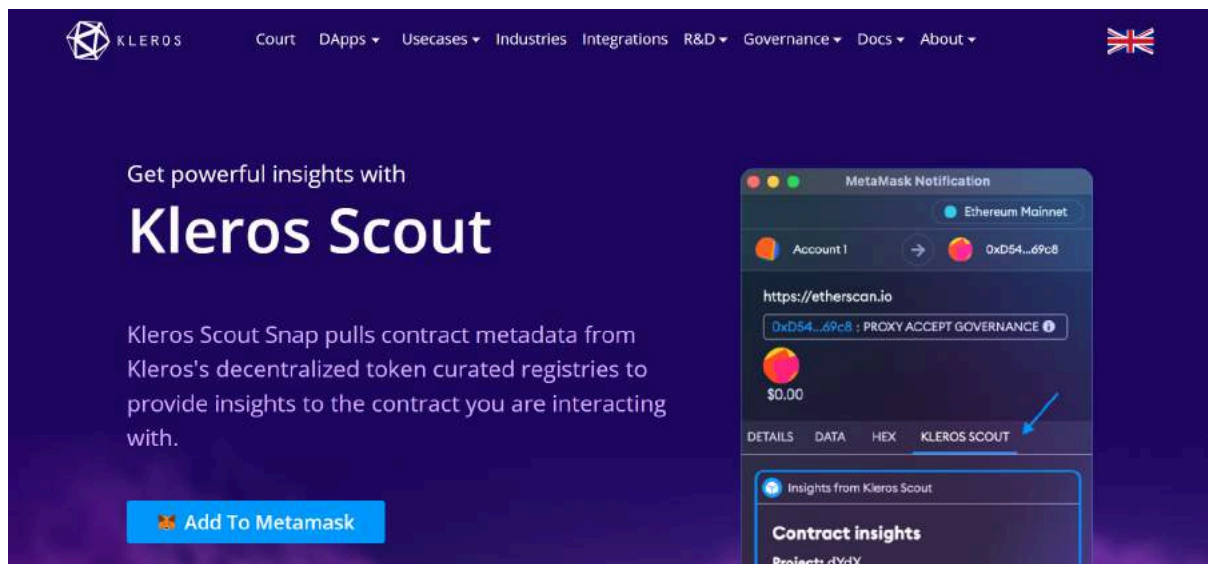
KLEROS

Court DApps Usecases Industries Integrations R&D Governance Docs About

Get powerful insights with

Kleros Scout

Kleros Scout Snap pulls contract metadata from Kleros's decentralized token curated registries to provide insights to the contract you are interacting with.

Add To Metamask

MetaMask Notification

Ethereum Mainnet

Account 1

0xD54...69c8

https://etherscan.io

0xD54...69c8 : PROXY ACCEPT GOVERNANCE

$0.00

DETAILS DATA HEX KLEROS SCOUT

Insights from Kleros Scout

Contract insights

Project: dYdX